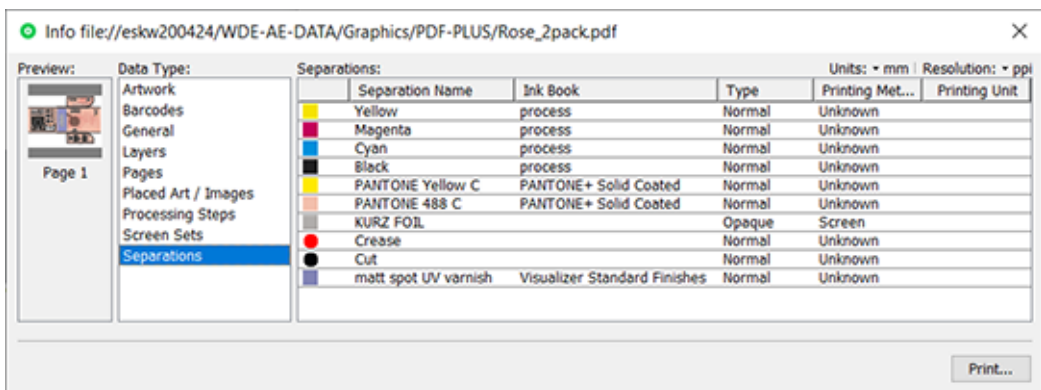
Info file://eskw200424/WDE-AE-DATA/Graphics/PDF-PLUS/Rose_2pack.pdf

Preview:

Page 1

Data Type:

Artwork
Barcodes
General
Layers
Pages
Placed Art / Images
Processing Steps
Screen Sets
Separations

Separations:

Units: • mm | Resolution: • ppi

| | Separation Name | Ink Book | Type | Printing Met... | Printing Unit |
|---|---|---|---|---|---|
| | Yellow | process | Normal | Unknown | |
| | Magenta | process | Normal | Unknown | |
| | Cyan | process | Normal | Unknown | |
| | Black | process | Normal | Unknown | |
| | PANTONE Yellow C | PANTONE+ Solid Coated | Normal | Unknown | |
| | PANTONE 488 C | PANTONE+ Solid Coated | Normal | Unknown | |
| | KURZ FOIL | | Opaque | Screen | |
| | Crease | | Normal | Unknown | |
| | Cut | | Normal | Unknown | |
| | matt spot UV varnish | Visualizer Standard Finishes | Normal | Unknown | |

Print...